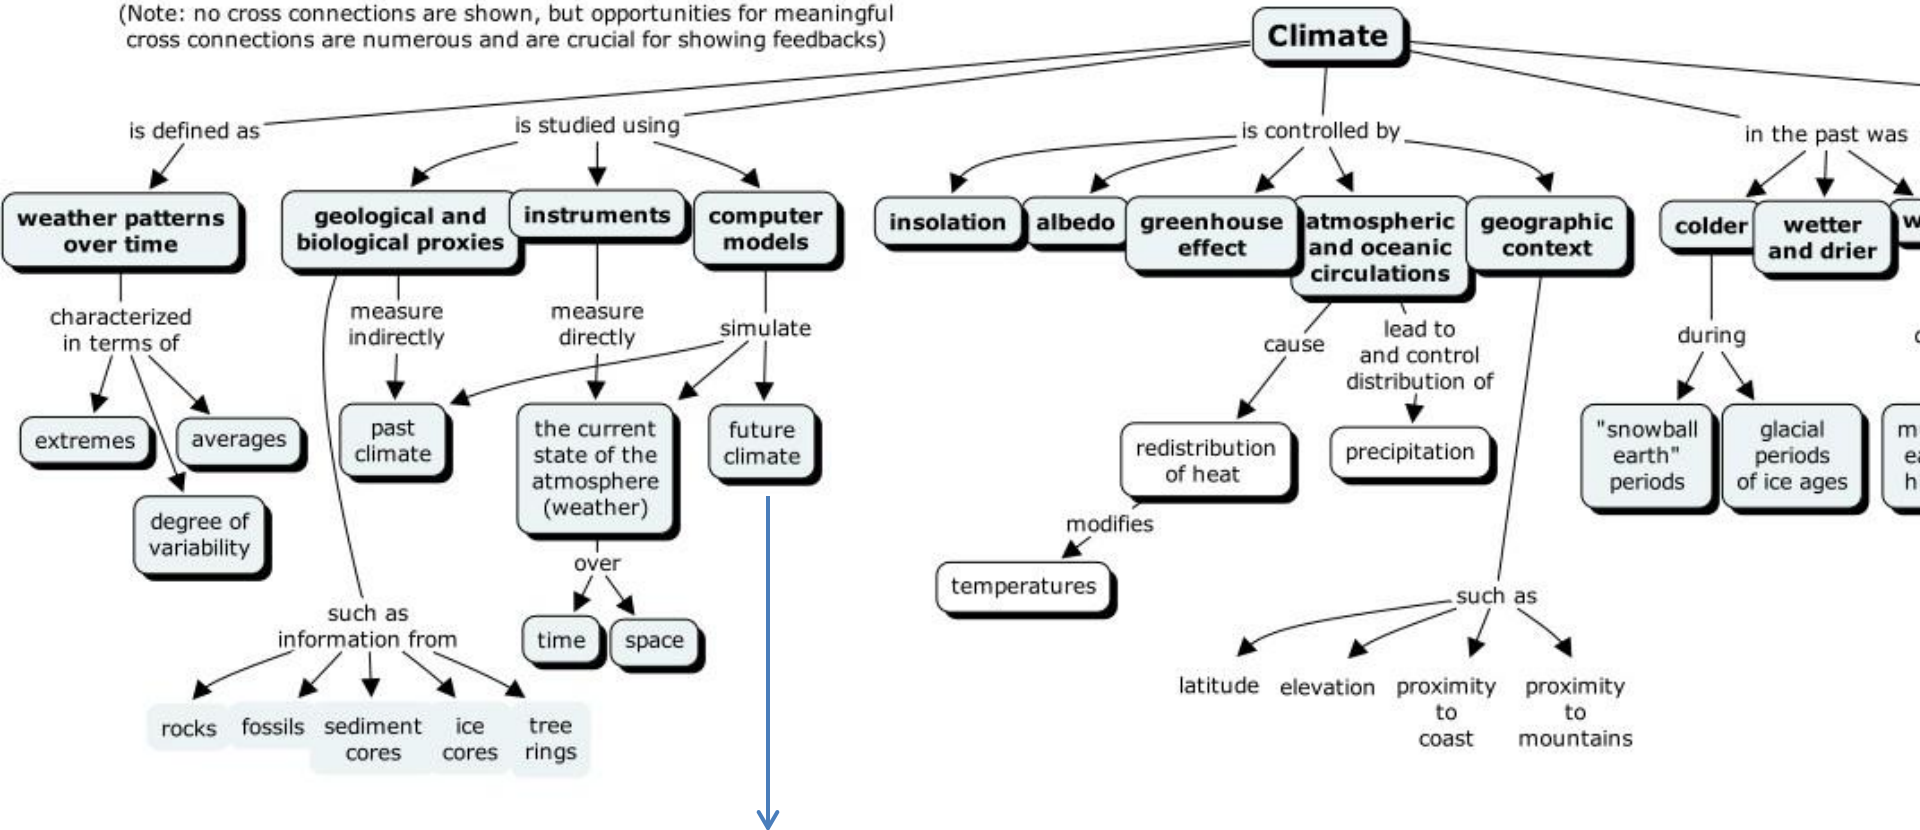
(Note: no cross connections are shown, but opportunities for meaningful cross connections are numerous and are crucial for showing feedbacks)

Climate

is defined as

weather patterns over time

characterized in terms of

extremes

averages

degree of variability

is studied using

geological and biological proxies

instruments

computer models

measure indirectly

measure directly

simulate

past climate

the current state of the atmosphere (weather)

future climate

over

time

space

such as information from

rocks

fossils

sediment cores

ice cores

tree rings

is controlled by

insolation

albedo

greenhouse effect

atmospheric and oceanic circulations

geographic context

cause

redistribution of heat

modifies

temperatures

lead to and control distribution of

precipitation

such as

latitude

elevation

proximity to coast

proximity to mountains

in the past was

colder

wetter and drier

w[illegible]

during

"snowball earth" periods

glacial periods of ice ages

m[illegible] e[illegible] h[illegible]

c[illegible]